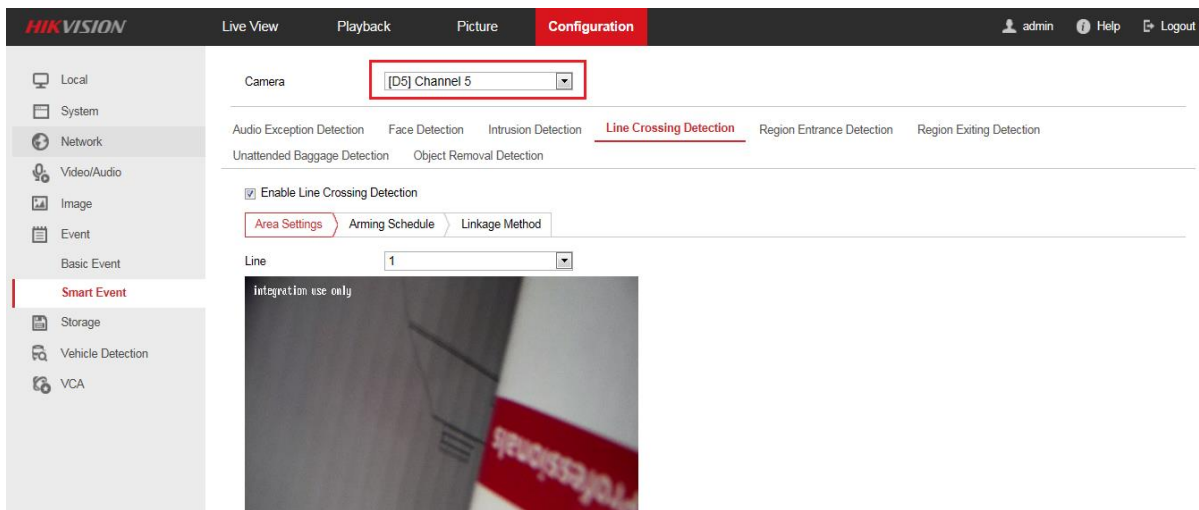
HIKVISION Live View Playback Picture Configuration admin Help Logout

Local
System
Network
Video/Audio
Image
Event
Basic Event
Smart Event
Storage
Vehicle Detection
VCA

Camera [D5] Channel 5

Audio Exception Detection Face Detection Intrusion Detection Line Crossing Detection Region Entrance Detection Region Exiting Detection
Unattended Baggage Detection Object Removal Detection

Enable Line Crossing Detection

Area Settings Arming Schedule Linkage Method

Line 1

integration use only